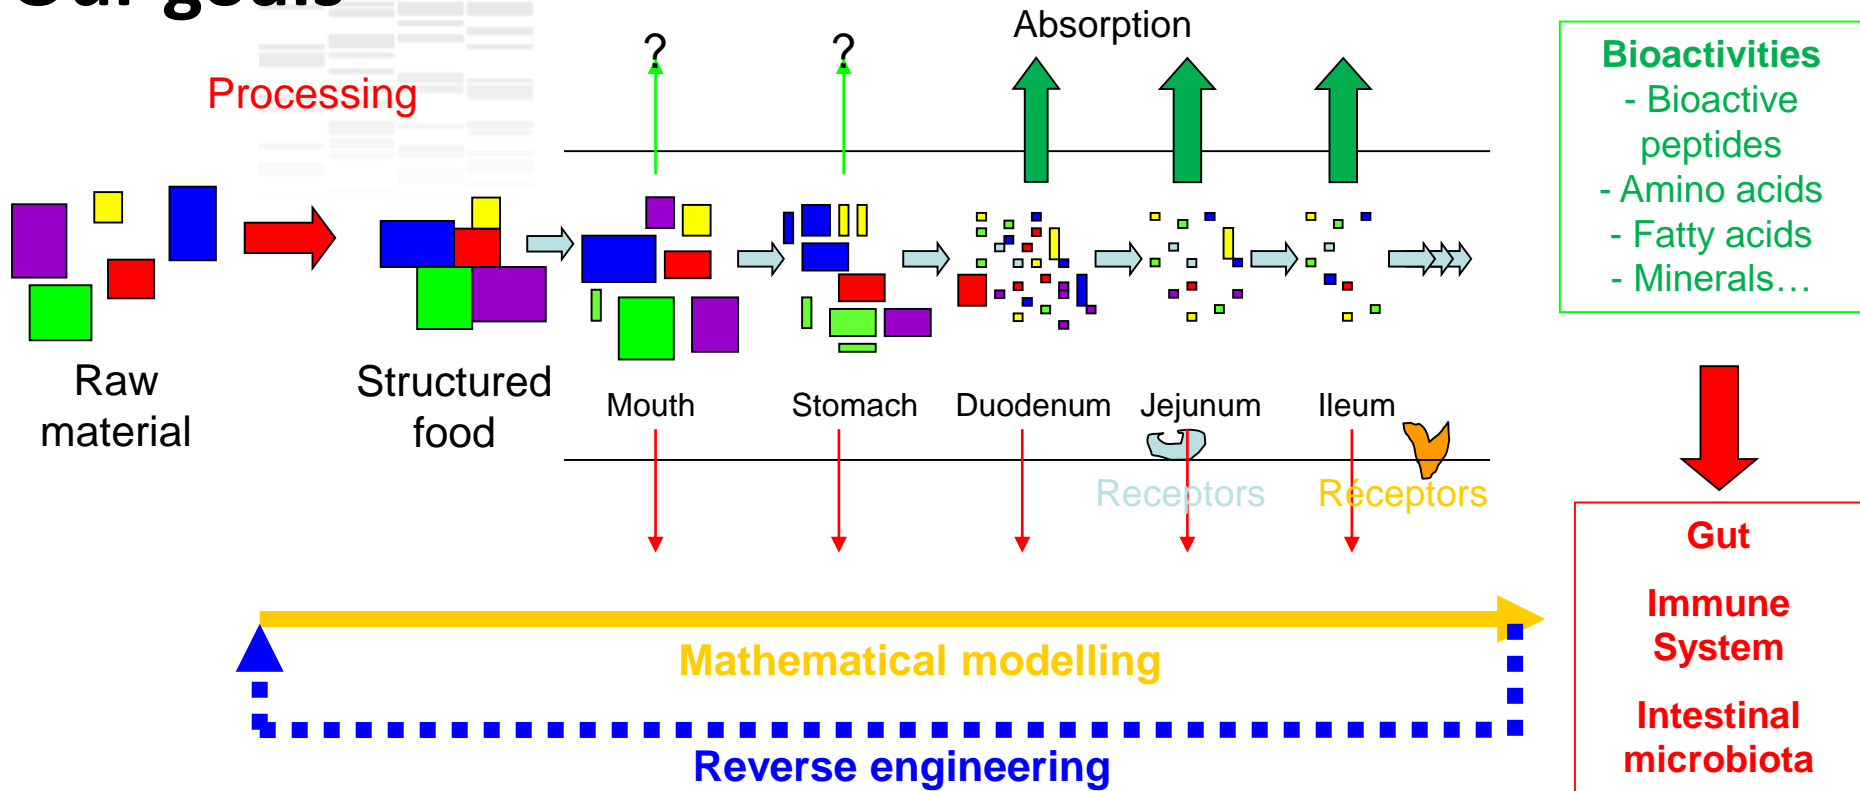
Our goals

Processing

Absorption

? ?

Raw material

Structured food

Mouth Stomach Duodenum Jejunum Ileum

Receptors Réceptors

Bioactivities
- Bioactive peptides
- Amino acids
- Fatty acids
- Minerals…

Gut

Immune System

Intestinal microbiota

Mathematical modelling

Reverse engineering